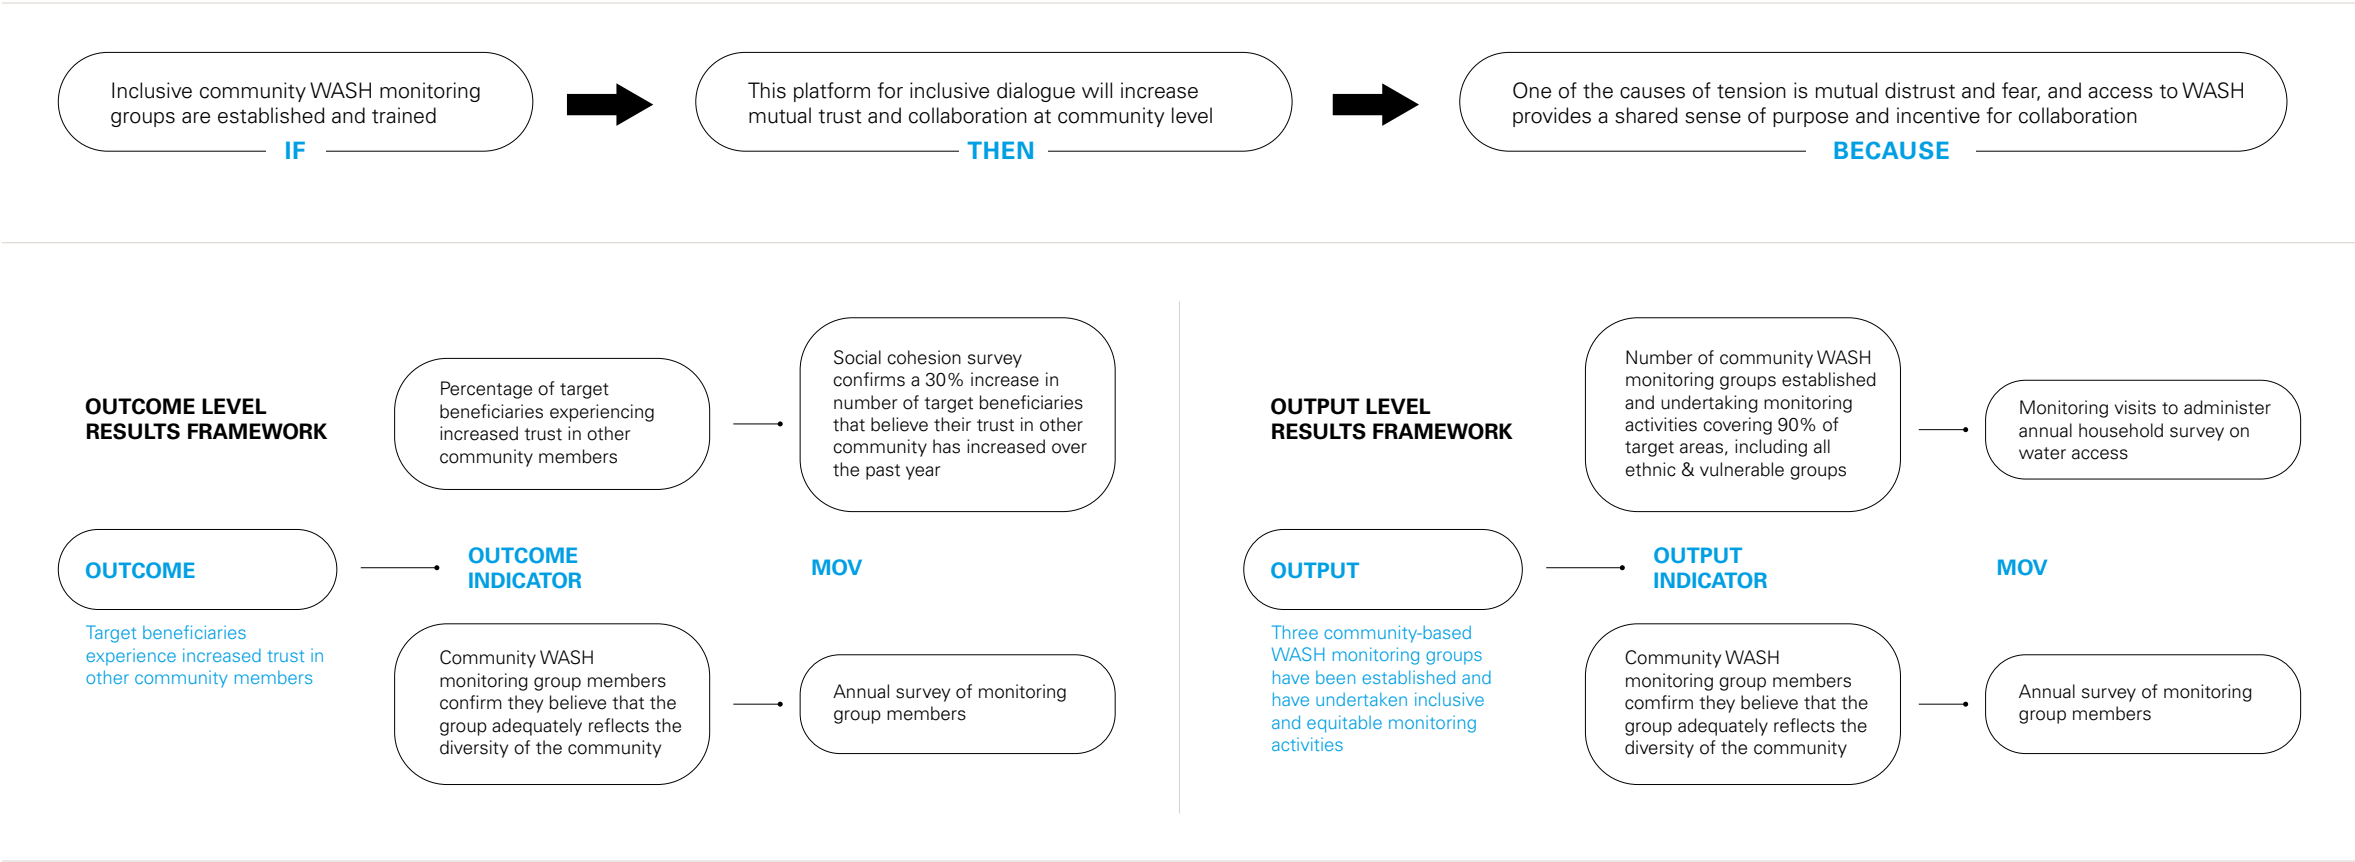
Inclusive community WASH monitoring groups are established and trained

IF

This platform for inclusive dialogue will increase mutual trust and collaboration at community level

THEN

One of the causes of tension is mutual distrust and fear, and access to WASH provides a shared sense of purpose and incentive for collaboration

BECAUSE

OUTCOME LEVEL RESULTS FRAMEWORK

Percentage of target beneficiaries experiencing increased trust in other community members

Social cohesion survey confirms a 30% increase in number of target beneficiaries that believe their trust in other community has increased over the past year

OUTCOME

OUTCOME INDICATOR

MOV

Target beneficiaries experience increased trust in other community members

Community WASH monitoring group members confirm they believe that the group adequately reflects the diversity of the community

Annual survey of monitoring group members

OUTPUT LEVEL RESULTS FRAMEWORK

Number of community WASH monitoring groups established and undertaking monitoring activities covering 90% of target areas, including all ethnic & vulnerable groups

Monitoring visits to administer annual household survey on water access

OUTPUT

OUTPUT INDICATOR

MOV

Three community-based WASH monitoring groups have been established and have undertaken inclusive and equitable monitoring activities

Community WASH monitoring group members comfirm they believe that the group adequately reflects the diversity of the community

Annual survey of monitoring group members